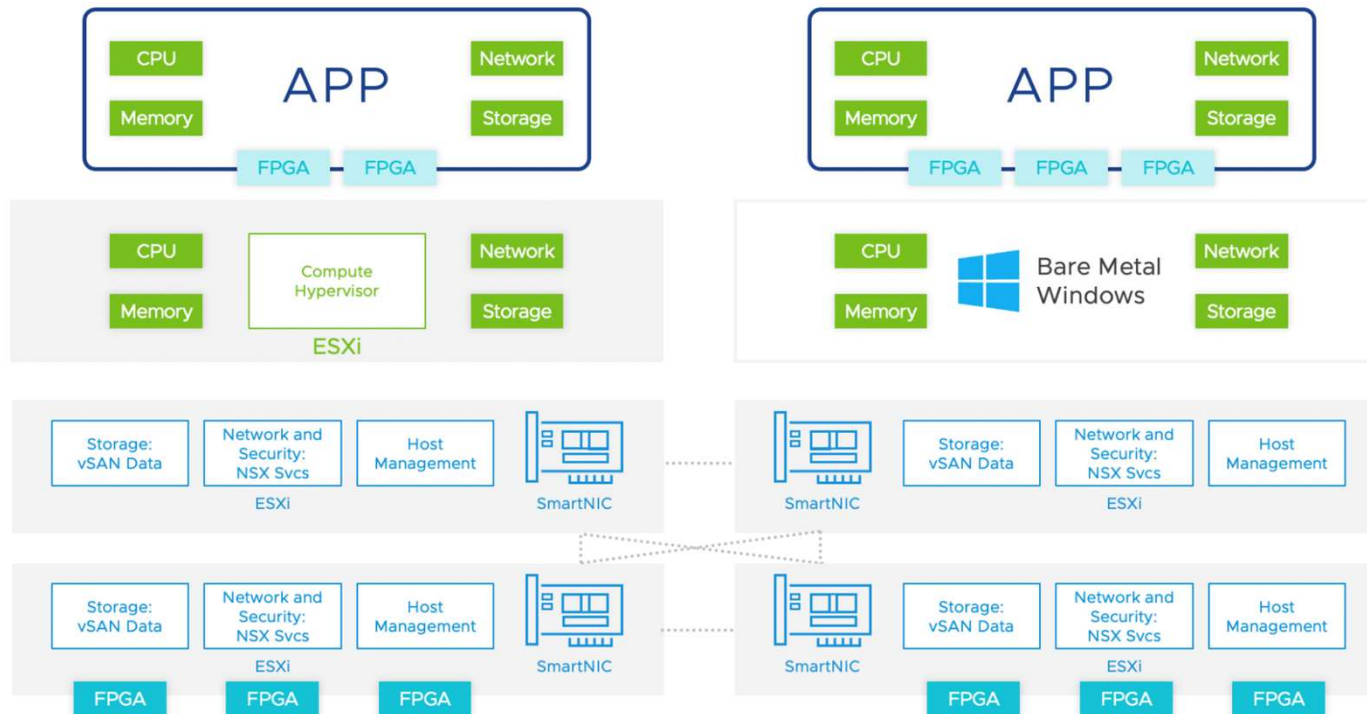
CPU
APP
Network
Memory
Storage
FPGA FPGA

CPU
APP
Network
Memory
Storage
FPGA FPGA FPGA

CPU
Compute Hypervisor
Network
Memory
Storage
ESXi

CPU
Bare Metal Windows
Network
Memory
Storage

Storage: vSAN Data
Network and Security: NSX Svcs
Host Management
ESXi
SmartNIC

SmartNIC
Storage: vSAN Data
Network and Security: NSX Svcs
Host Management
ESXi

Storage: vSAN Data
Network and Security: NSX Svcs
Host Management
ESXi
SmartNIC
FPGA FPGA FPGA

SmartNIC
Storage: vSAN Data
Network and Security: NSX Svcs
Host Management
ESXi
FPGA FPGA FPGA